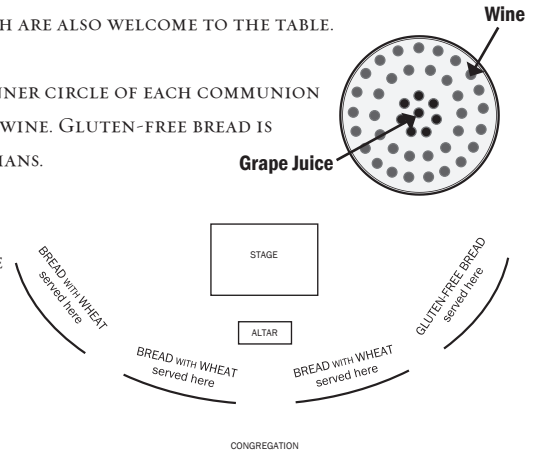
H ARE ALSO WELCOME TO THE TABLE.

NER CIRCLE OF EACH COMMUNION WINE. GLUTEN-FREE BREAD IS IANS.

Wine

Grape Juice

STAGE

BREAD WITH WHEAT served here

ALTAR

GLUTEN-FREE BREAD served here

BREAD WITH WHEAT served here

BREAD WITH WHEAT served here

CONGREGATION